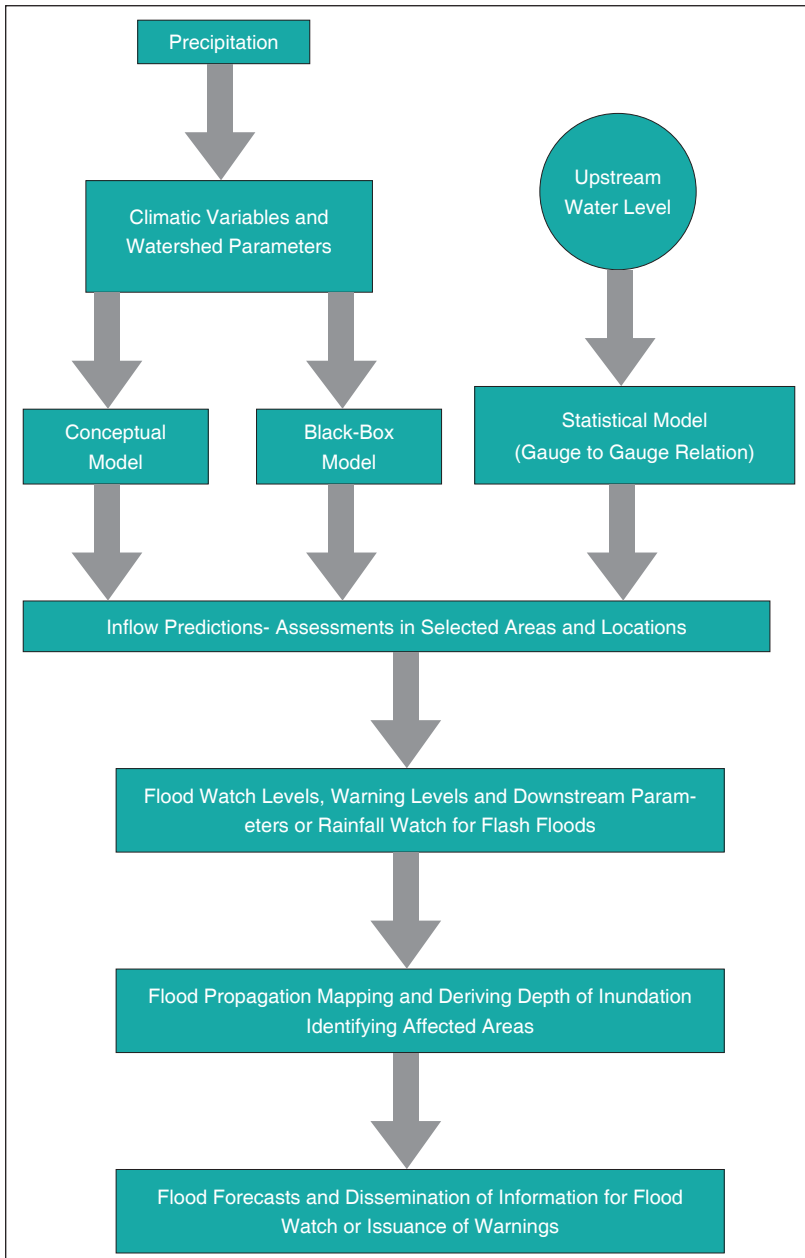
Precipitation

Climatic Variables and Watershed Parameters

Upstream Water Level

Conceptual Model

Black-Box Model

Statistical Model (Gauge to Gauge Relation)

Inflow Predictions- Assessments in Selected Areas and Locations

Flood Watch Levels, Warning Levels and Downstream Parameters or Rainfall Watch for Flash Floods

Flood Propagation Mapping and Deriving Depth of Inundation Identifying Affected Areas

Flood Forecasts and Dissemination of Information for Flood Watch or Issuance of Warnings